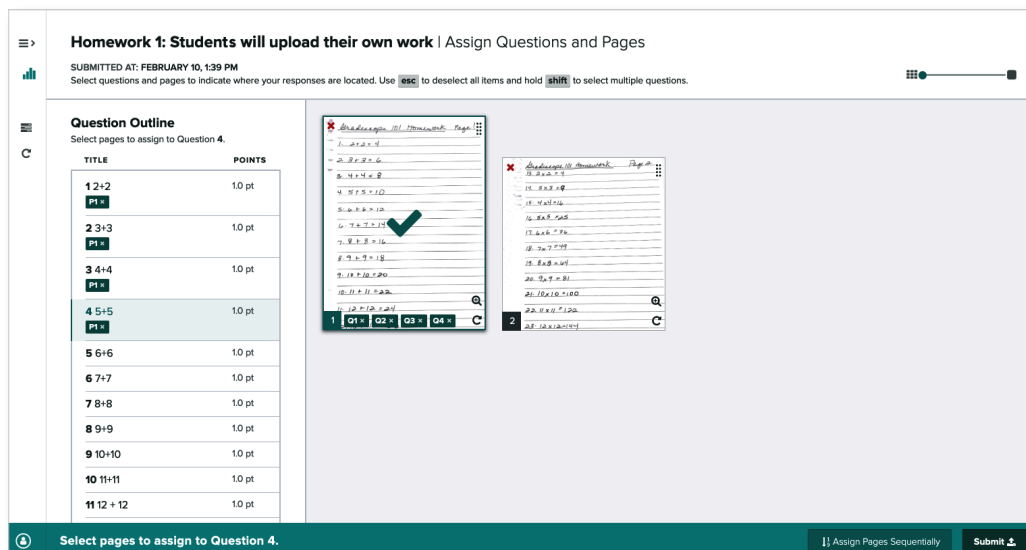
Homework 1: Students will upload their own work | Assign Questions and Pages

SUBMITTED AT: FEBRUARY 10, 1:39 PM
Select questions and pages to indicate where your responses are located. Use esc to deselect all items and hold shift to select multiple questions.

Question Outline
Select pages to assign to Question 4.

| TITLE | POINTS |
|---|---|
| 1 2+2 P1 × | 1.0 pt |
| 2 3+3 P1 × | 1.0 pt |
| 3 4+4 P1 × | 1.0 pt |
| 4 5+5 P1 × | 1.0 pt |
| 5 6+6 | 1.0 pt |
| 6 7+7 | 1.0 pt |
| 7 8+8 | 1.0 pt |
| 8 9+9 | 1.0 pt |
| 9 10+10 | 1.0 pt |
| 10 11+11 | 1.0 pt |
| 11 12 + 12 | 1.0 pt |

Gradescope 101 Homework Page 1
1. 2+2 = 4
2. 3+3 = 6
3. 4+4 = 8
4. 5+5 = 10
5. 6+6 = 12
6. 7+7 = 14
7. 8+8 = 16
8. 9+9 = 18
9. 10+10 = 20
10. 11+11 = 22
11. 12+12 = 24

1 Q1 × Q2 × Q3 × Q4 ×

Gradescope 101 Homework Page 2
13. 2×2 = 4
14. 3×3 = 9
15. 4×4 = 16
16. 5×5 = 25
17. 6×6 = 36
18. 7×7 = 49
19. 8×8 = 64
20. 9×9 = 81
21. 10×10 = 100
22. 11×11 = 122
23. 12×12 = 144

2

Select pages to assign to Question 4.

Assign Pages Sequentially

Submit